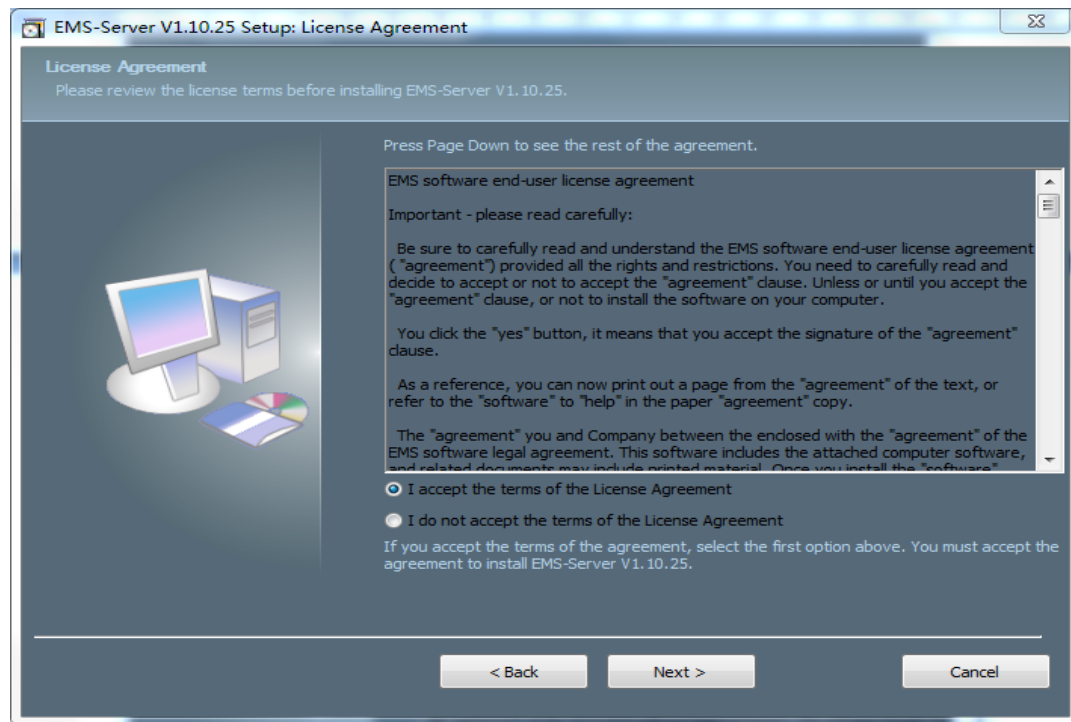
EMS-Server V1.10.25 Setup: License Agreement

License Agreement
Please review the license terms before installing EMS-Server V1.10.25.

Press Page Down to see the rest of the agreement.

EMS software end-user license agreement

Important - please read carefully:

Be sure to carefully read and understand the EMS software end-user license agreement ( "agreement") provided all the rights and restrictions. You need to carefully read and decide to accept or not to accept the "agreement" clause. Unless or until you accept the "agreement" clause, or not to install the software on your computer.

You click the "yes" button, it means that you accept the signature of the "agreement" clause.

As a reference, you can now print out a page from the "agreement" of the text, or refer to the "software" to "help" in the paper "agreement" copy.

The "agreement" you and Company between the enclosed with the "agreement" of the EMS software legal agreement. This software includes the attached computer software, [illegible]

I accept the terms of the License Agreement

I do not accept the terms of the License Agreement

If you accept the terms of the agreement, select the first option above. You must accept the agreement to install EMS-Server V1.10.25.

< Back

Next >

Cancel